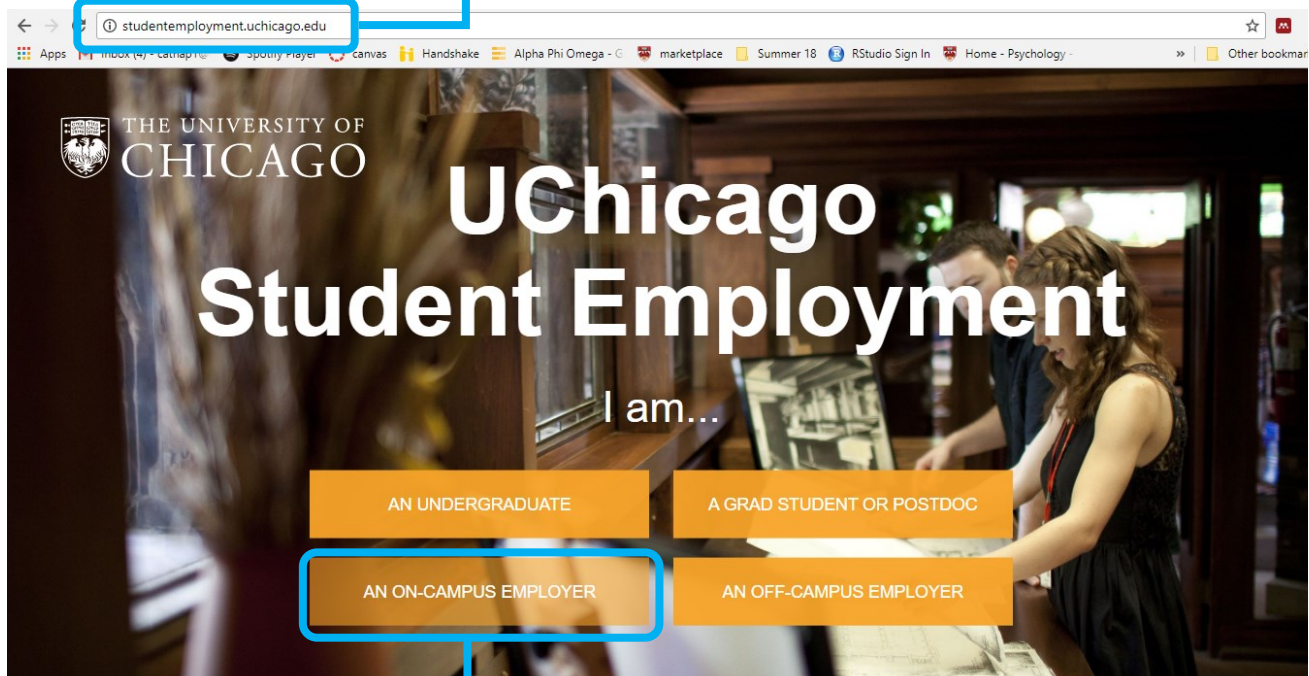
studentemployment.uchicago.edu

Apps Inbox (4) - cathap1@ Spotify Player canvas Handshake Alpha Phi Omega - G marketplace Summer 18 RStudio Sign In Home - Psychology - » Other bookmar

THE UNIVERSITY OF CHICAGO

UChicago Student Employment

I am...

AN UNDERGRADUATE

A GRAD STUDENT OR POSTDOC

AN ON-CAMPUS EMPLOYER

AN OFF-CAMPUS EMPLOYER